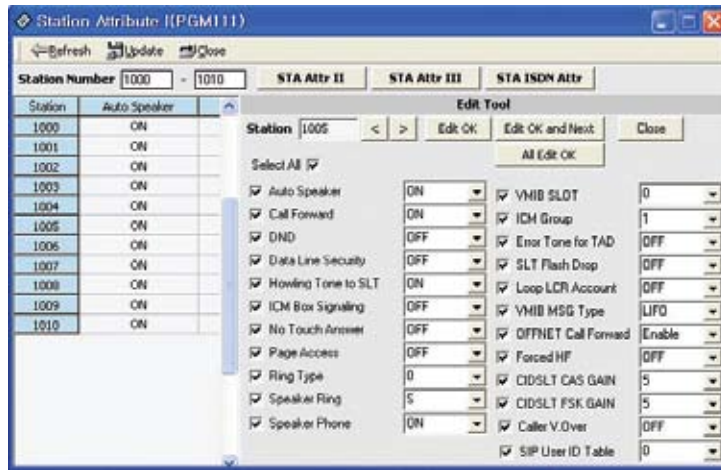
Station Attribute I(PGM111)

Refresh Update Close

Station Number 1000 - 1010 STA Attr II STA Attr III STA ISDN Attr

| Station | Auto Speaker |
|---|---|
| 1000 | ON |
| 1001 | ON |
| 1002 | ON |
| 1003 | ON |
| 1004 | ON |
| 1005 | ON |
| 1006 | ON |
| 1007 | ON |
| 1008 | ON |
| 1009 | ON |
| 1010 | ON |

Edit Tool

Station 1005 < > Edit OK Edit OK and Next Close

All Edit OK

Select All

| | |
|---|---|
| Auto Speaker | ON |
| Call Forward | ON |
| DND | OFF |
| Data Line Security | OFF |
| Howling Tone to SLT | ON |
| ICM Box Signaling | OFF |
| No Touch Answer | OFF |
| Page Access | OFF |
| Ring Type | 0 |
| Speaker Ring | 5 |
| Speaker Phone | ON |

| | |
|---|---|
| VMIB SLOT | 0 |
| ICM Group | 1 |
| Error Tone for TAD | OFF |
| SLT Flash Drop | OFF |
| Loop LCR Account | OFF |
| VMIB MSG Type | LIFO |
| OFFNET Call Forward | Enable |
| Forced HF | OFF |
| CIDSLT CAS GAIN | 5 |
| CIDSLT FSK GAIN | 5 |
| Caller V.Over | OFF |
| SIP User ID Table | 0 |